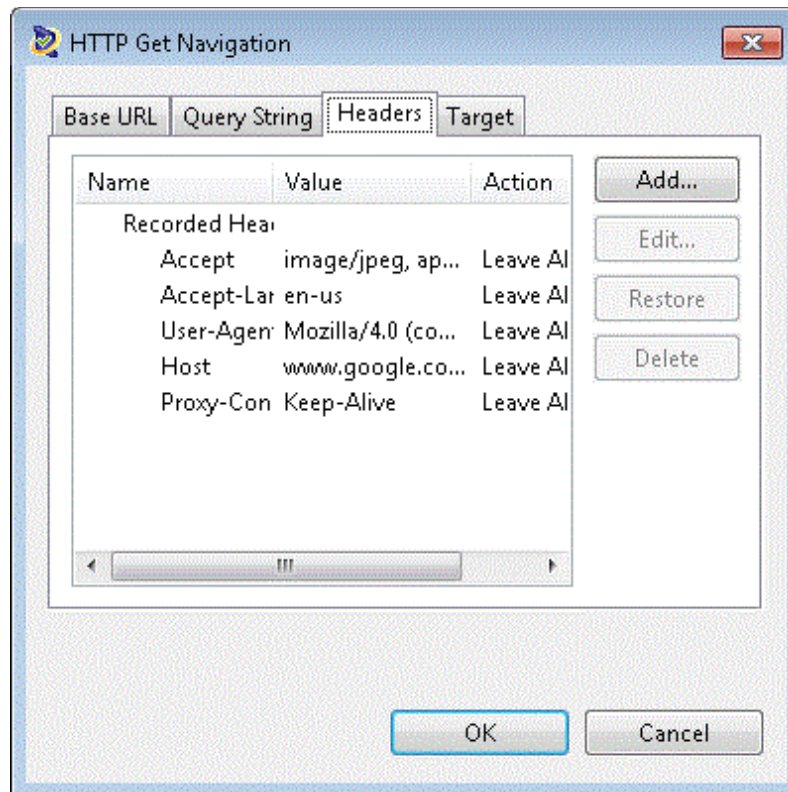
HTTP Get Navigation

Base URL | Query String | Headers | Target

| Name | Value | Action |
|---|---|---|
| Recorded Hea | | |
| Accept | image/jpeg, ap... | Leave Al |
| Accept-Lar | en-us | Leave Al |
| User-Agen | Mozilla/4.0 (co... | Leave Al |
| Host | www.google.co... | Leave Al |
| Proxy-Con | Keep-Alive | Leave Al |

Add...
Edit...
Restore
Delete

OK
Cancel